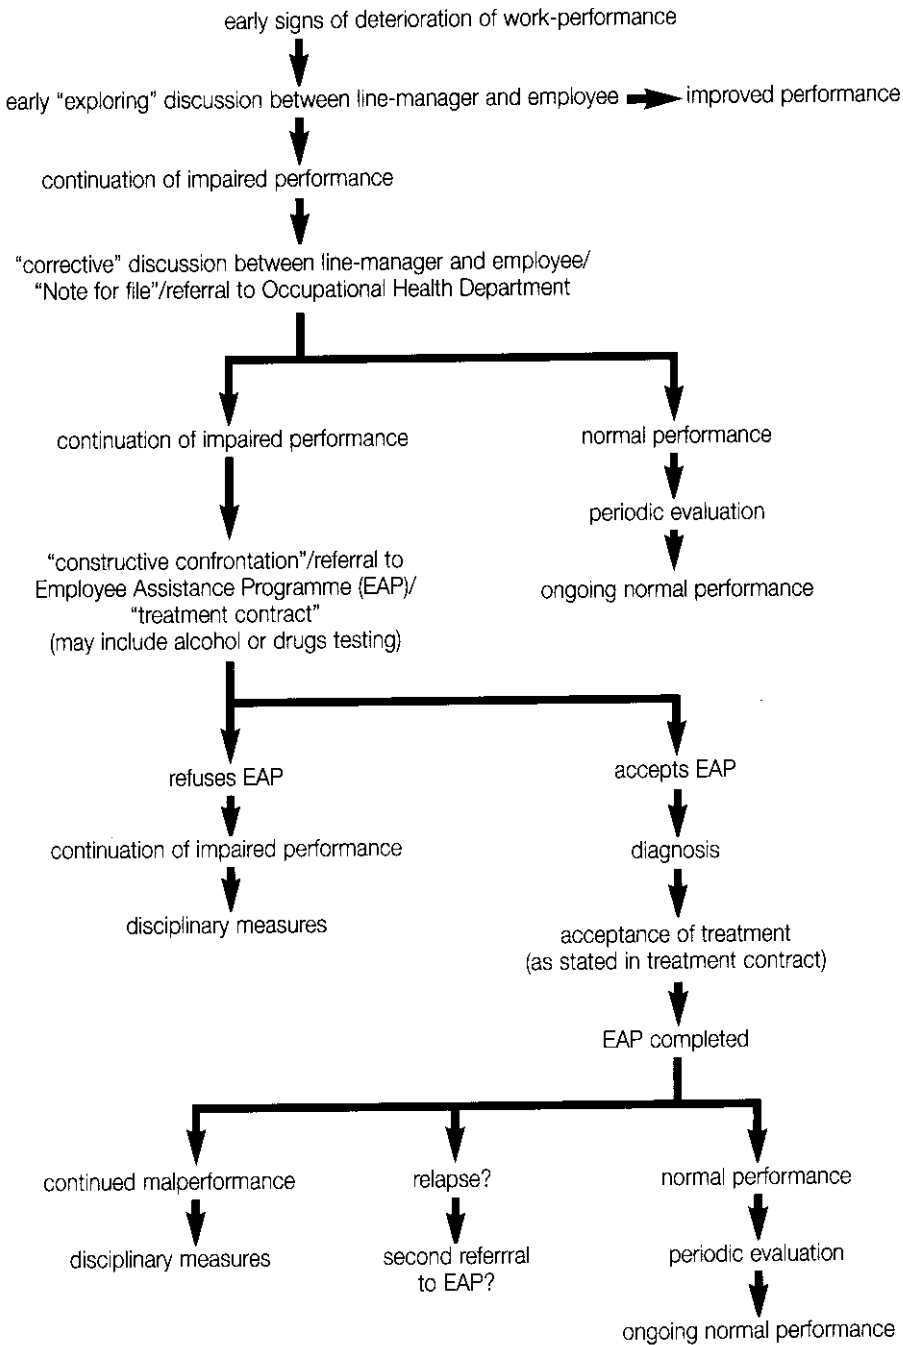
early signs of deterioration of work-performance

early "exploring" discussion between line-manager and employee

improved performance

continuation of impaired performance

"corrective" discussion between line-manager and employee/ "Note for file"/referral to Occupational Health Department

continuation of impaired performance

"constructive confrontation"/referral to Employee Assistance Programme (EAP)/ "treatment contract" (may include alcohol or drugs testing)

normal performance

periodic evaluation

ongoing normal performance

refuses EAP

continuation of impaired performance

disciplinary measures

accepts EAP

diagnosis

acceptance of treatment (as stated in treatment contract)

EAP completed

continued malperformance

disciplinary measures

relapse?

second referrral to EAP?

normal performance

periodic evaluation

ongoing normal performance